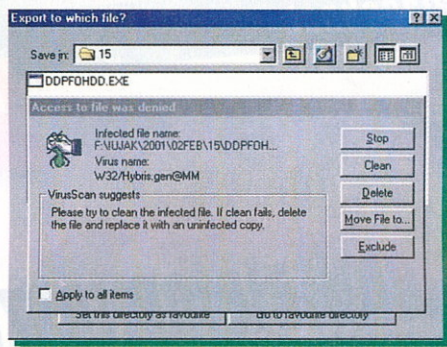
Export to which file?

Save in: 15

DDPFOHDD.EXE

Access to file was denied

Infected file name:
F:\UJAK\2001\02FEB\15\DDPFOH...

Virus name:
W32/Hybris.gen@MM

Stop

Clean

Delete

Move File to...

Exclude

VirusScan suggests

Please try to clean the infected file. If clean fails, delete the file and replace it with an uninfected copy.

Apply to all items

Set this directory as favourite

Go to favourite directory